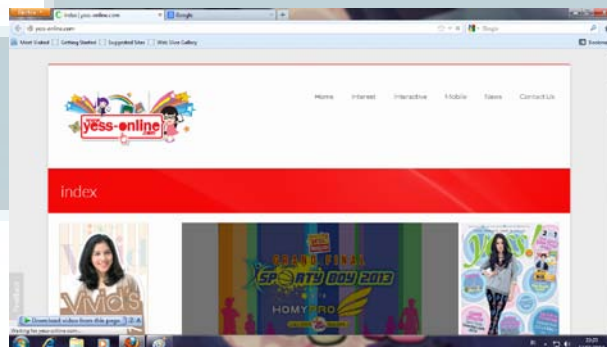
Index | yess-online.com
Google
yess-online.com
Google
Most Visited | Getting Started | Suggested Sites | Web Slice Gallery
Bookmarks
yess-online.com
Home Interest Interactive Mobile News Contact Us
index
Vivids
GRAND FINAL
SPORTY BOY 2013
HOMYPRO
yess!
Download video from this page
Waiting for yess-online.com...
23:05